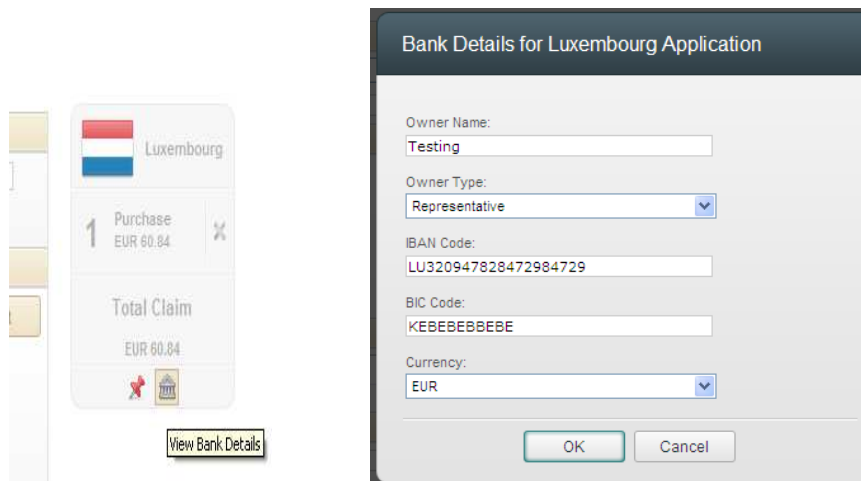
Luxembourg

1 Purchase
EUR 60.84

Total Claim
EUR 60.84

View Bank Details

Bank Details for Luxembourg Application

Owner Name:
Testing

Owner Type:
Representative

IBAN Code:
LU320947828472984729

BIC Code:
KEBEBEBBEBE

Currency:
EUR

OK
Cancel